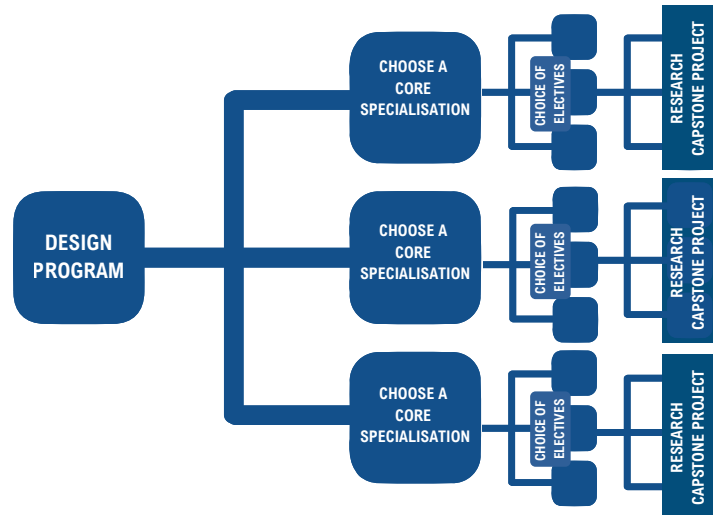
DESIGN PROGRAM

CHOOSE A CORE SPECIALISATION

CHOICE OF ELECTIVES

RESEARCH CAPSTONE PROJECT

CHOOSE A CORE SPECIALISATION

CHOICE OF ELECTIVES

RESEARCH CAPSTONE PROJECT

CHOOSE A CORE SPECIALISATION

CHOICE OF ELECTIVES

RESEARCH CAPSTONE PROJECT